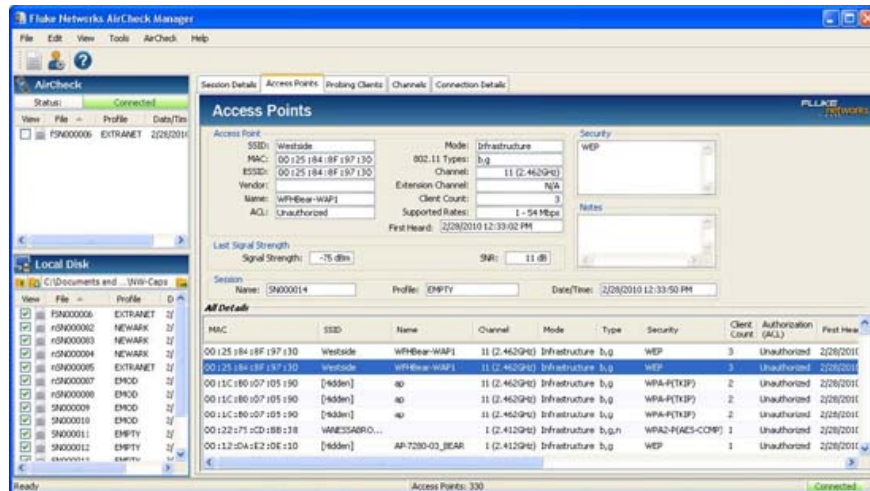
Fluke Networks AirCheck Manager

File Edit View Tools AirCheck Help

AirCheck

Status: Connected

| View | File | Profile | Date/Tim |
|---|---|---|---|
| | FSN000006 | EXTRANET | 2/28/201 |

Local Disk

C:\Documents and ...\WW-Caps

| View | File | Profile | D |
|---|---|---|---|
| | FSN000006 | EXTRANET | 2/ |
| | rSN000002 | NEWARK | 2/ |
| | rSN000003 | NEWARK | 2/ |
| | rSN000004 | NEWARK | 2/ |
| | rSN000005 | EXTRANET | 2/ |
| | rSN000007 | EMOD | 2/ |
| | rSN000008 | EMOD | 2/ |
| | SN000009 | EMOD | 2/ |
| | SN000010 | EMOD | 2/ |
| | SN000011 | EMPTY | 2/ |
| | SN000012 | EMPTY | 2/ |

Session Details | Access Points | Probing Clients | Channels | Connection Details

Access Points

FLUKE networks

Access Point
SSID: Westside
MAC: 00:25:84:8F:97:30
BSSID: 00:25:84:8F:97:30
Vendor:
Name: WFHBear-WAP1
ACL: Unauthorized

Mode: Infrastructure
802.11 Types: b,g
Channel: 11 (2.462GHz)
Extension Channel: N/A
Client Count: 3
Supported Rates: 1 - 54 Mbps
First Heard: 2/28/2010 12:33:02 PM

Security
WEP

Notes

Last Signal Strength
Signal Strength: -75 dBm
SNR: 11 dB

Session
Name: SN000014
Profile: EMPTY
Date/Time: 2/28/2010 12:33:50 PM

All Details

| MAC | SSID | Name | Channel | Mode | Type | Security | Client Count | Authorization (ACL) | First Hea |
|---|---|---|---|---|---|---|---|---|---|
| 00:25:84:8F:97:30 | Westside | WFHBear-WAP1 | 11 (2.462GHz) | Infrastructure | b,g | WEP | 3 | Unauthorized | 2/28/201 |
| 00:25:84:8F:97:30 | Westside | WFHBear-WAP1 | 11 (2.462GHz) | Infrastructure | b,g | WEP | 3 | Unauthorized | 2/28/201 |
| 00:1C:B0:07:05:90 | [Hidden] | ap | 11 (2.462GHz) | Infrastructure | b,g | WPA-P(TKIP) | 2 | Unauthorized | 2/28/201 |
| 00:1C:B0:07:05:90 | [Hidden] | ap | 11 (2.462GHz) | Infrastructure | b,g | WPA-P(TKIP) | 2 | Unauthorized | 2/28/201 |
| 00:1C:B0:07:05:90 | [Hidden] | ap | 11 (2.462GHz) | Infrastructure | b,g | WPA-P(TKIP) | 2 | Unauthorized | 2/28/201 |
| 00:22:75:CD:8B:38 | VANESSABRO... | | 1 (2.412GHz) | Infrastructure | b,g,n | WPA2-P(AES-CCMP) | 1 | Unauthorized | 2/28/201 |
| 00:12:DA:E2:0E:10 | [Hidden] | AP-7280-03_BEAR | 1 (2.412GHz) | Infrastructure | b,g | WEP | 1 | Unauthorized | 2/28/201 |

Ready | Access Points: 330 | Connected